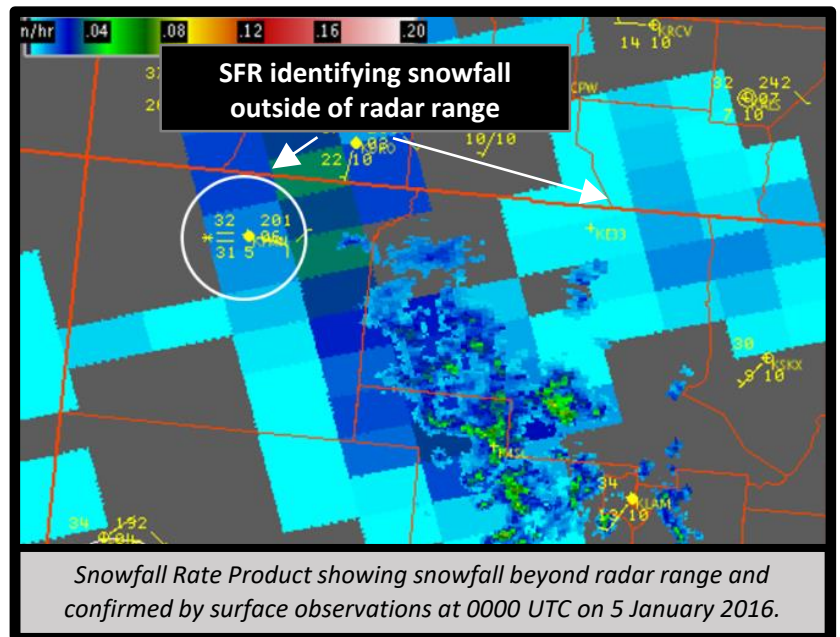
n/hr .04 .08 .12 .16 .20

SFR identifying snowfall outside of radar range

14 10 KRCV
32 242
7 10
22 10
10/10
32 201
31 5
KE33
30
8 10 KSKX
34
13 10 KIAM
34 192

Snowfall Rate Product showing snowfall beyond radar range and confirmed by surface observations at 0000 UTC on 5 January 2016.